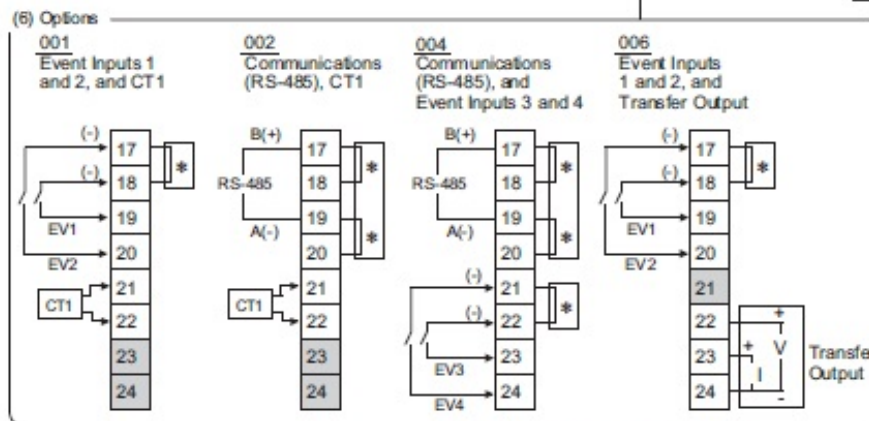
(6) Options

001
Event Inputs 1 and 2, and CT1

(-)
17
*
(-)
18
19
EV1
20
EV2
21
CT1
22
23
24

002
Communications (RS-485), CT1

B(+)
17
*
RS-485
18
19
A(-)
*
20
21
CT1
22
23
24

004
Communications (RS-485), and Event Inputs 3 and 4

B(+)
17
*
RS-485
18
19
A(-)
*
20
(-)
21
*
(-)
22
23
EV3
24
EV4

006
Event Inputs 1 and 2, and Transfer Output

(-)
17
*
(-)
18
19
EV1
20
EV2
21
22
+
23
+
V
I
24
-
Transfe
Output